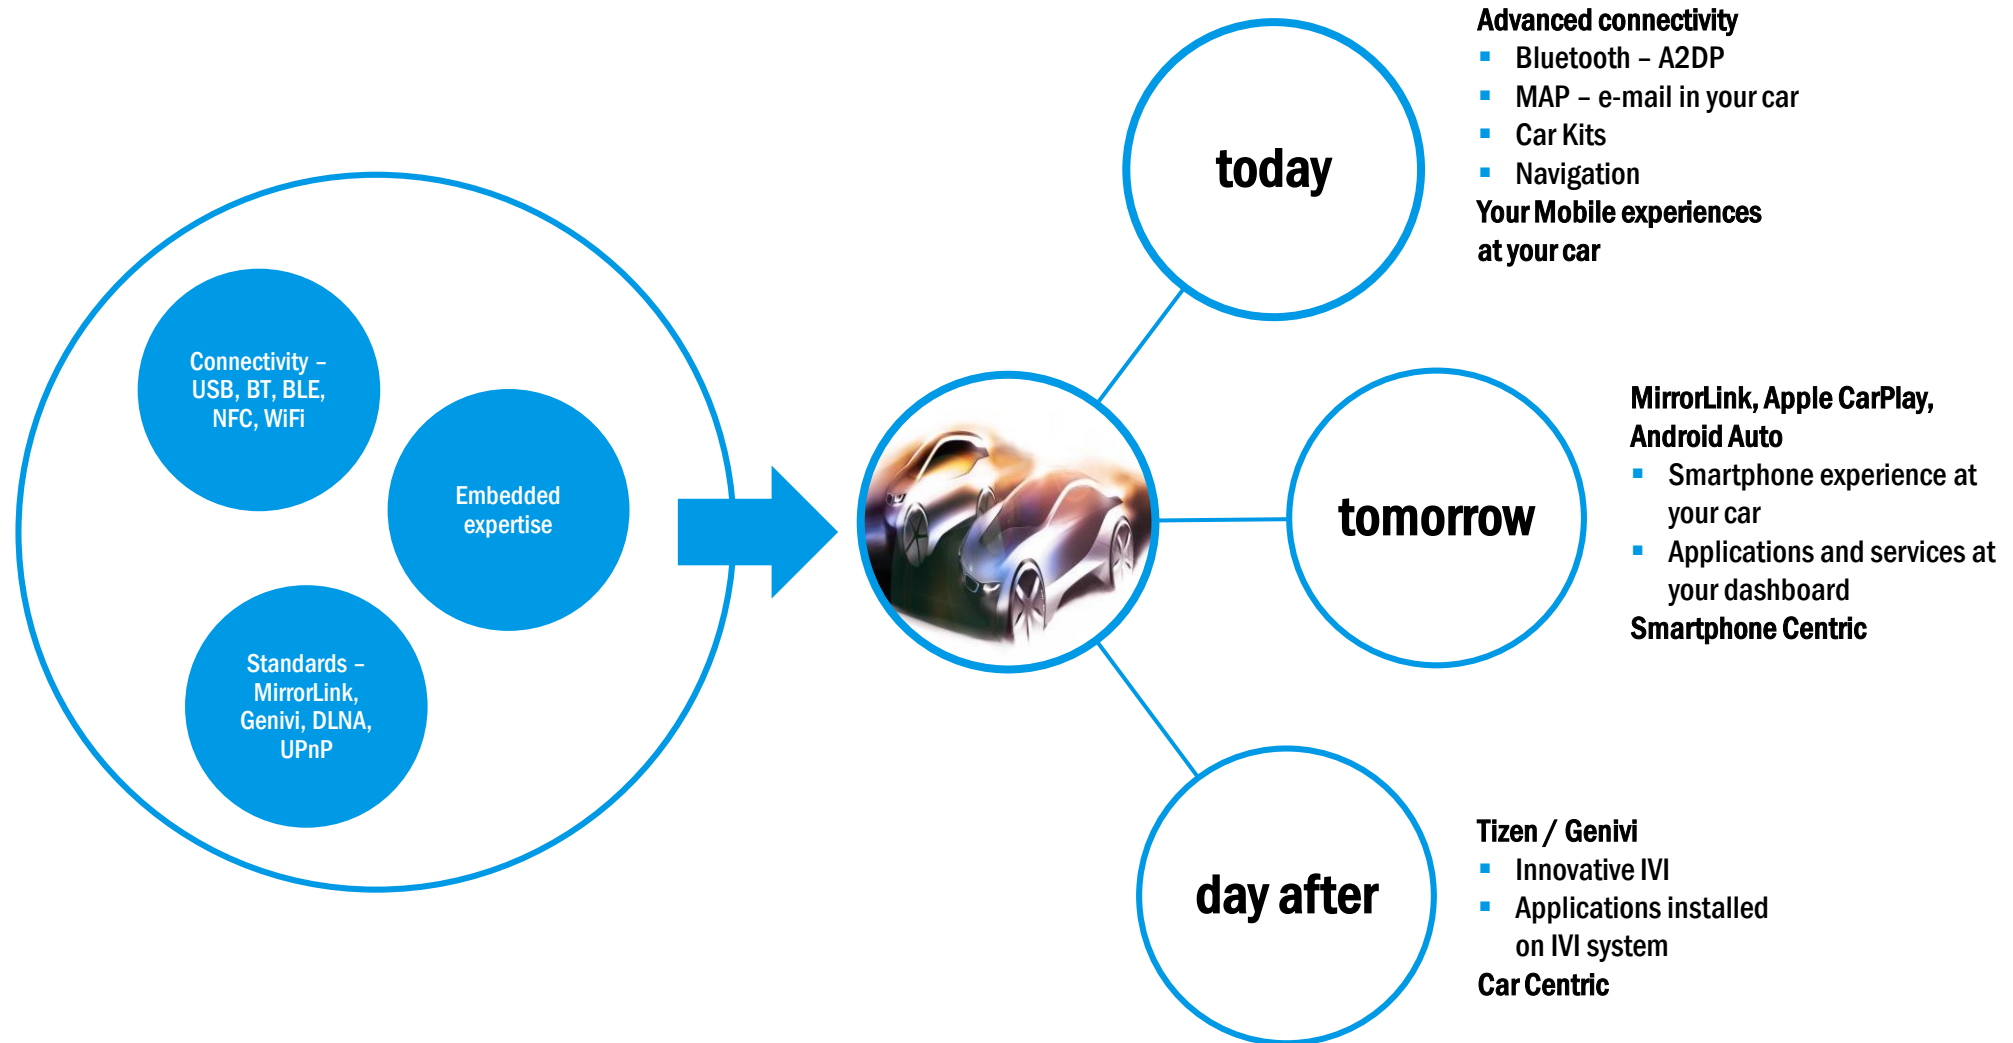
Connectivity – USB, BT, BLE, NFC, WiFi

Embedded expertise

Standards – MirrorLink, Genivi, DLNA, UPnP

today

Advanced connectivity
- Bluetooth – A2DP
- MAP – e-mail in your car
- Car Kits
- Navigation
Your Mobile experiences at your car

tomorrow

MirrorLink, Apple CarPlay, Android Auto
- Smartphone experience at your car
- Applications and services at your dashboard
Smartphone Centric

day after

Tizen / Genivi
- Innovative IVI
- Applications installed on IVI system
Car Centric